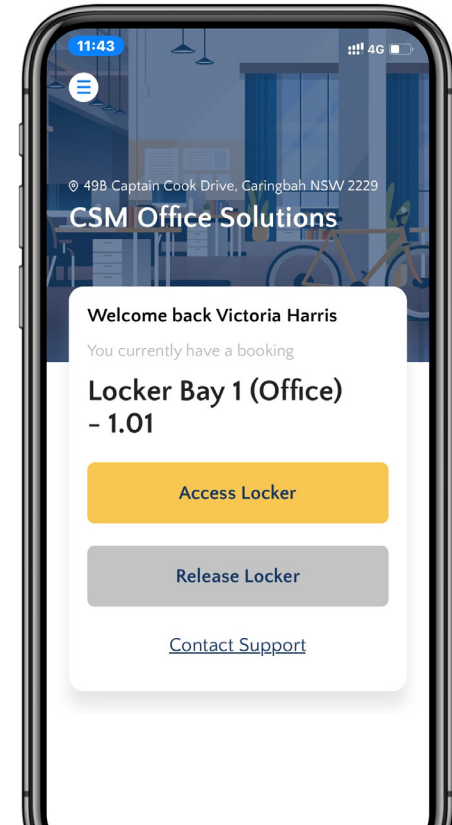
11:43

4G

49B Captain Cook Drive, Caringbah NSW 2229

CSM Office Solutions

Welcome back Victoria Harris

You currently have a booking

Locker Bay 1 (Office) - 1.01

Access Locker

Release Locker

Contact Support